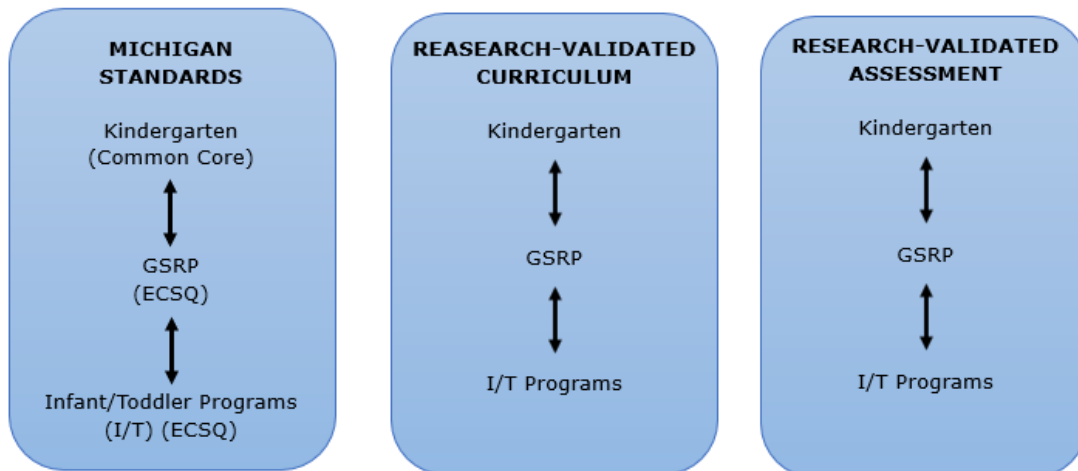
MICHIGAN STANDARDS

Kindergarten
(Common Core)

GSRP
(ECSQ)

Infant/Toddler Programs
(I/T) (ECSQ)

REASEARCH-VALIDATED CURRICULUM

Kindergarten

GSRP

I/T Programs

RESEARCH-VALIDATED ASSESSMENT

Kindergarten

GSRP

I/T Programs